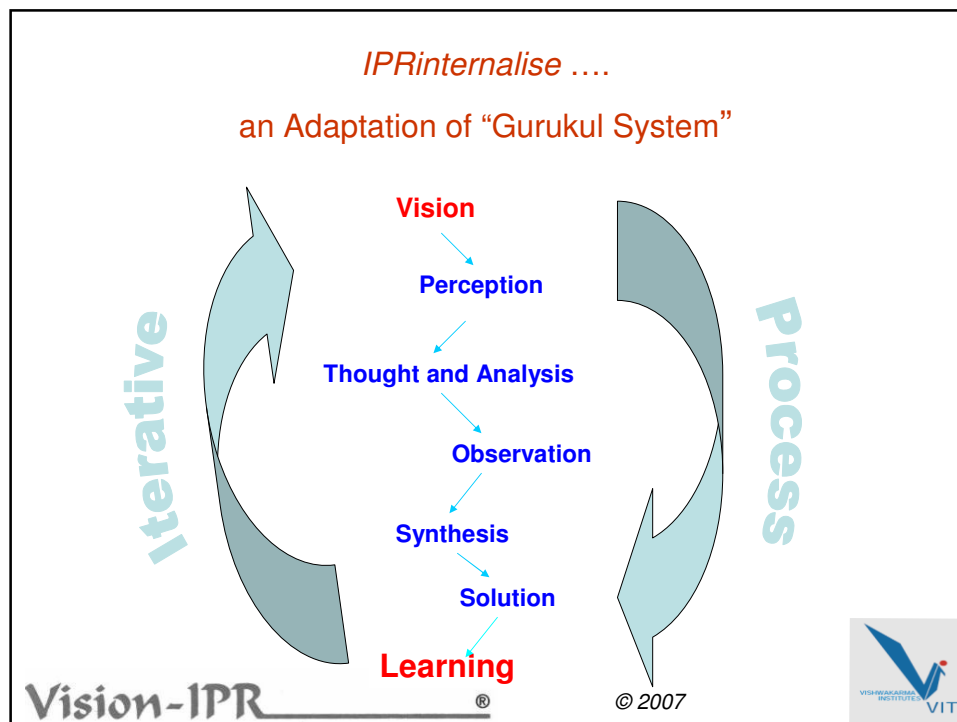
IPRinternalise ….

an Adaptation of “Gurukul System”

Iterative

Vision

Perception

Thought and Analysis

Observation

Synthesis

Solution

Learning

Process

Vision-IPR ®

© 2007

VISHWAKARMA INSTITUTES VIT